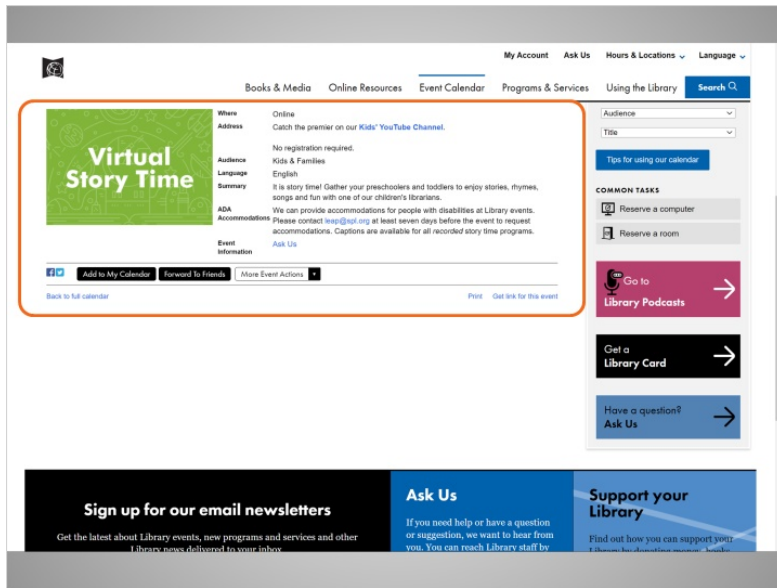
My Account Ask Us Hours & Locations Language

Books & Media Online Resources Event Calendar Programs & Services Using the Library Search

Virtual Story Time

Where Online
Address Catch the premier on our Kids' YouTube Channel.

No registration required.
Audience Kids & Families
Language English
Summary It is story time! Gather your preschoolers and toddlers to enjoy stories, rhymes, songs and fun with one of our children's librarians.
ADA Accommodations We can provide accommodations for people with disabilities at Library events. Please contact leap@spl.org at least seven days before the event to request accommodations. Captions are available for all *recorded* story time programs.
Event Information Ask Us

Add to My Calendar Forward To Friends More Event Actions

Back to full calendar Print Get link for this event

Audience
Title
Tips for using our calendar

COMMON TASKS
Reserve a computer
Reserve a room

Go to Library Podcasts

Get a Library Card

Have a question? Ask Us

Sign up for our email newsletters

Get the latest about Library events, new programs and services and other Library news delivered to your inbox.

Ask Us

If you need help or have a question or suggestion, we want to hear from you. You can reach Library staff by

Support your Library

Find out how you can support your Library by donating money, books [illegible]